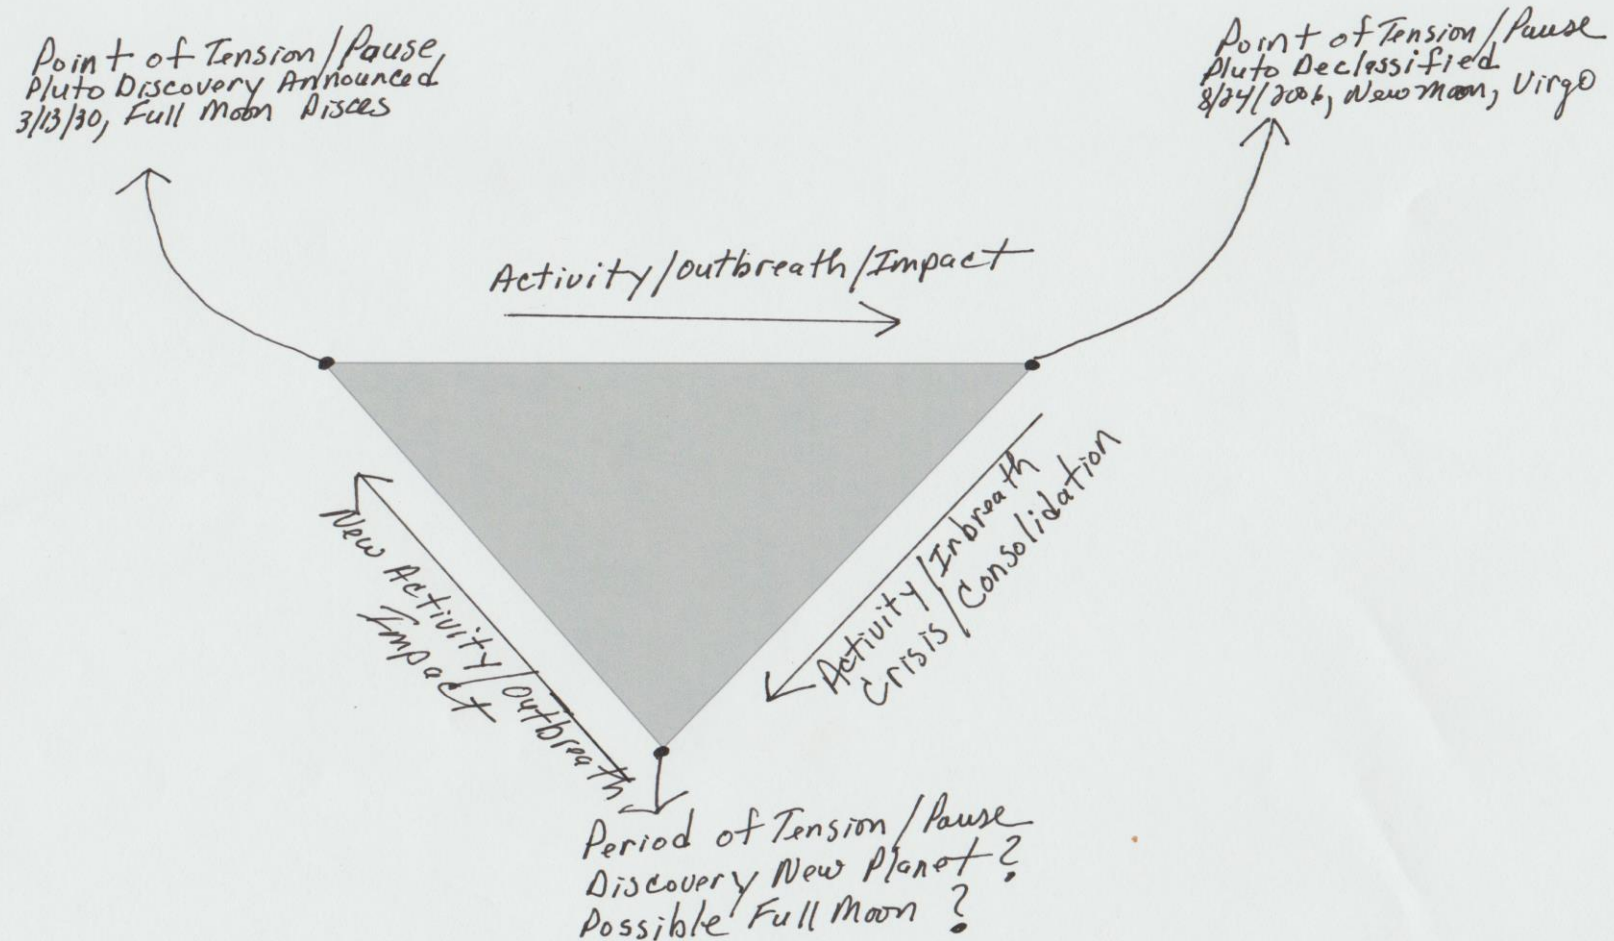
Point of Tension/Pause, Pluto Discovery Announced 3/13/30, Full Moon Pisces

Point of Tension/Pause Pluto Declassified 8/24/2006, New Moon, Virgo

Activity/outbreath/Impact

Activity/Inbreath Crisis/Consolidation

New Activity/outbreath Impact

Period of Tension/Pause Discovery New Planet? Possible Full Moon ?